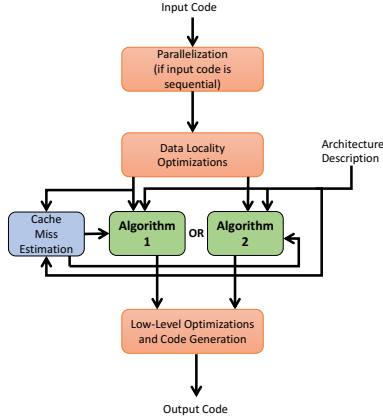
Input Code

Parallelization (if input code is sequential)

Data Locality Optimizations

Architecture Description

Cache Miss Estimation

Algorithm 1

OR

Algorithm 2

Low-Level Optimizations and Code Generation

Output Code